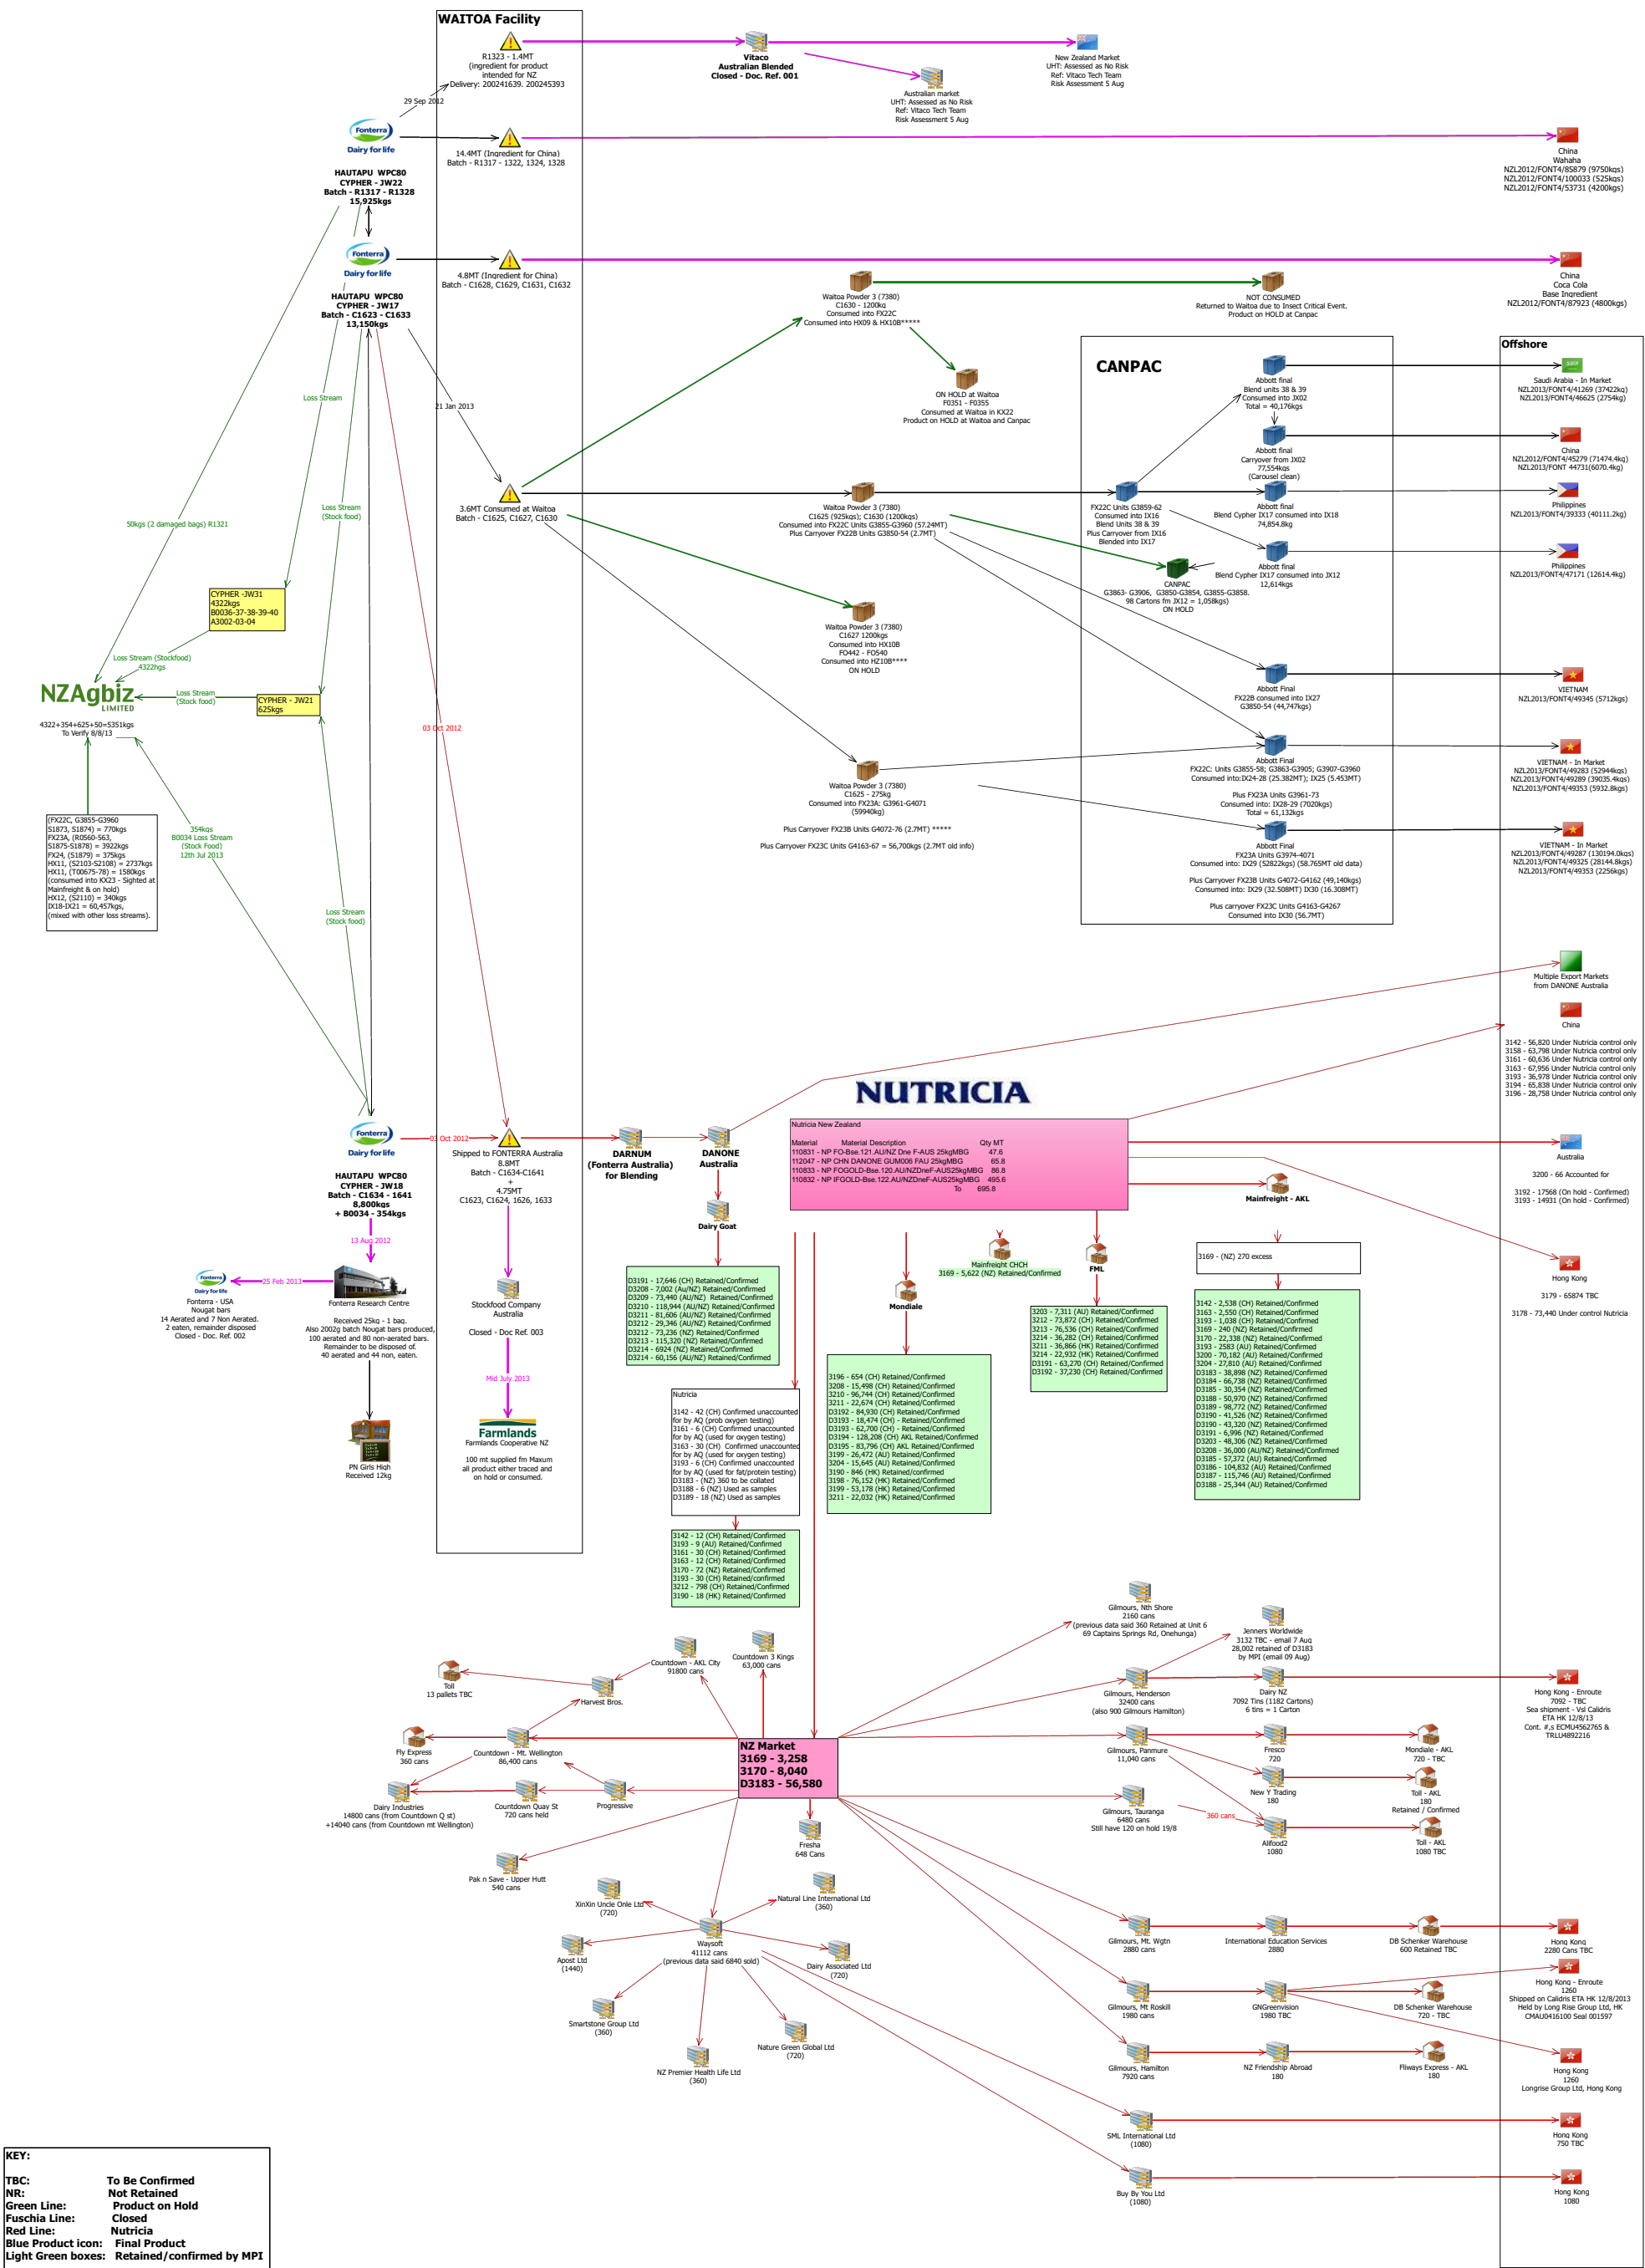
WAITOA Facility

R1323 - 1.4MT
(ingredient for product intended for NZ
Delivery: 200241639. 200245393

Vitaco
Australian Blended
Closed - Doc. Ref. 001

New Zealand Market
UHT: Assessed as No Risk
Ref: Vitaco Tech Team
Risk Assessment 5 Aug

Australian market
UHT: Assessed as No Risk
Ref: Vitaco Tech Team
Risk Assessment 5 Aug

29 Sep 2012

Fonterra
Dairy for life

HAUTAPU WPC80
CYPHER - JW22
Batch - R1317 - R1328
15,925kgs

14.4MT (Ingredient for China)
Batch - R1317 - 1322, 1324, 1328

China
Wahaha
NZL2012/FONT4/85879 (9750kqs)
NZL2012/FONT4/100033 (525kqs)
NZL2012/FONT4/53731 (4200kgs)

Fonterra
Dairy for life

HAUTAPU WPC80
CYPHER - JW17
Batch - C1623 - C1633
13,150kgs

4.8MT (Ingredient for China)
Batch - C1628, C1629, C1631, C1632

China
Coca Cola
Base Ingredient
NZL2012/FONT4/87923 (4800kgs)

Waitoa Powder 3 (7380)
C1630 - 1200kg
Consumed into FX22C
Consumed into HX09 & HX10B*****

NOT CONSUMED
Returned to Waitoa due to Insect Critical Event.
Product on HOLD at Canpac

ON HOLD at Waitoa
F0351 - F0355
Consumed at Waitoa in KX22
Product on HOLD at Waitoa and Canpac

CANPAC

Abbott final
Blend units 38 & 39
Consumed into IX02
Total = 40,176kgs

Abbott final
Carryover from IX02
77,554kgs
(Carousel clean)

Abbott final
Blend Cypher IX17 consumed into IX18
74,854.8kg

Abbott final
Blend Cypher IX17 consumed into IX12
12,614kgs

Offshore

Saudi Arabia - In Market
NZL2013/FONT4/41269 (37422kg)
NZL2013/FONT4/46625 (2754kg)

China
NZL2012/FONT4/45279 (71474.4kg)
NZL2013/FONT 44731(6070.4kg)

Philippines
NZL2013/FONT4/39333 (40111.2kg)

Philippines
NZL2013/FONT4/47171 (12614.4kg)

Loss Stream

21 Jan 2013

3.6MT Consumed at Waitoa
Batch - C1625, C1627, C1630

Waitoa Powder 3 (7380)
C1625 (925kgs); C1630 (1200kqs)
Consumed into FX22C Units G3855-G3960 (57.24MT)
Plus Carryover FX22B Units G3850-54 (2.7MT)

FX22C Units G3859-62
Consumed into IX16
Blend Units 38 & 39
Plus Carryover from IX16
Blended into IX17

CANPAC
G3863- G3906, G3850-G3854, G3855-G3858.
98 Cartons fm IX12 = 1,058kgs)
ON HOLD

Loss Stream
(Stock food)

50kgs (2 damaged bags) R1321

CYPHER -JW31
4322kgs
B0036-37-38-39-40
A3002-03-04

Waitoa Powder 3 (7380)
C1627 1200kgs
Consumed into HX10B
F0442 - F0540
Consumed into HZ10B****
ON HOLD

Loss Stream (Stockfood)
4322kgs

NZAgbiz
LIMITED

Loss Stream
(Stock food)

CYPHER - JW21
625kgs

4322+354+625+50=5351kgs
To Verify 8/8/13

03 Oct 2012

Abbott Final
FX22B consumed into IX27
G3850-54 (44,747kgs)

VIETNAM
NZL2013/FONT4/49345 (5712kgs)

Abbott Final
FX22C: Units G3855-58; G3863-G3905; G3907-G3960
Consumed into:IX24-28 (25.382MT); IX25 (5.453MT)

Plus FX23A Units G3961-73
Consumed into: IX28-29 (7020kgs)
Total = 61,132kgs

VIETNAM - In Market
NZL2013/FONT4/49283 (52944kgs)
NZL2013/FONT4/49289 (39035.4kgs)
NZL2013/FONT4/49353 (5932.8kgs)

Waitoa Powder 3 (7380)
C1625 - 275kg
Consumed into FX23A: G3961-G4071
(59940kg)

(FX22C, G3855-G3960
S1873, S1874) = 770kgs
FX23A, (R0560-563,
S1875-S1878) = 3922kgs
FX24, (S1879) = 375kgs
HX11, (S2103-S2108) = 2737kgs
HX11, (T00675-78) = 1580kgs
(consumed into KX23 - Sighted at Mainfreight & on hold)
HX12, (S2110) = 340kgs
IX18-IX21 = 60,457kgs,
(mixed with other loss streams).

354kgs
B0034 Loss Stream
(Stock Food)
12th Jul 2013

Plus Carryover FX23B Units G4072-76 (2.7MT) *****

Plus Carryover FX23C Units G4163-67 = 56,700kgs (2.7MT old info)

Abbott Final
FX23A Units G3974-4071
Consumed into: IX29 (52822kgs) (58.765MT old data)

Plus Carryover FX23B Units G4072-G4162 (49,140kgs)
Consumed into: IX29 (32.508MT) IX30 (16.308MT)

Plus carryover FX23C Units G4163-G4267
Consumed into IX30 (56.7MT)

VIETNAM - In Market
NZL2013/FONT4/49287 (130194.0kgs)
NZL2013/FONT4/49325 (28144.8kgs)
NZL2013/FONT4/49353 (2256kgs)

Loss Stream
(Stock food)

Multiple Export Markets
from DANONE Australia

China

3142 - 56,820 Under Nutricia control only
3158 - 63,798 Under Nutricia control only
3161 - 60,636 Under Nutricia control only
3163 - 67,956 Under Nutricia control only
3193 - 36,978 Under Nutricia control only
3194 - 65,838 Under Nutricia control only
3196 - 28,758 Under Nutricia control only

NUTRICIA

Nutricia New Zealand

| Material | Material Description | Qty MT |
|---|---|---|
| 110831 | NP FO-Bse.121.AU/NZ Dne F-AUS 25kgMBG | 47.6 |
| 112047 | NP CHN DANONE GUM006 FAU 25kgMBG | 65.8 |
| 110833 | NP FOGOLD-Bse.120.AU/NZDneF-AUS25kgMBG | 86.8 |
| 110832 | NP IFGOLD-Bse.122.AU/NZDneF-AUS25kgMBG | 495.6 |
| | To | 695.8 |

Australia

3200 - 66 Accounted for

3192 - 17568 (On hold - Confirmed)
3193 - 14931 (On hold - Confirmed)

Fonterra
Dairy for life

HAUTAPU WPC80
CYPHER - JW18
Batch - C1634 - 1641
8,800kgs
+ B0034 - 354kgs

03 Oct 2012

Shipped to FONTERRA Australia
8.8MT
Batch - C1634-C1641
+
4.75MT
C1623, C1624, 1626, 1633

DARNUM
(Fonterra (Australia)
for Blending

DANONE
Australia

Dairy Goat

Mainfreight - AKL

Mainfreight CHCH
3169 - 5,622 (NZ) Retained/Confirmed

FML

Mondiale

3169 - (NZ) 270 excess

Hong Kong

3179 - 65874 TBC

3178 - 73,440 Under control Nutricia

13 Aug 2012

25 Feb 2013

Fonterra
Dairy for life
Fonterra - USA
Nougat bars
14 Aerated and 7 Non Aerated.
2 eaten, remainder disposed
Closed - Doc. Ref. 002

Fonterra Research Centre

Received 25kg - 1 bag.
Also 2002g batch Nougat bars produced,
100 aerated and 80 non-aerated bars.
Remainder to be disposed of.
40 aerated and 44 non, eaten.

PN Girls High
Received 12kg

Stockfood Company
Australia

Closed - Doc Ref. 003

Mid July 2013

Farmlands
Farmlands Cooperative NZ

100 mt supplied fm Maxum
all product either traced and
on hold or consumed.

D3191 - 17,646 (CH) Retained/Confirmed
D3208 - 7,002 (AU/NZ) Retained/Confirmed
D3209 - 73,440 (AU/NZ) Retained/Confirmed
D3210 - 118,944 (AU/NZ) Retained/Confirmed
D3211 - 81,606 (AU/NZ) Retained/Confirmed
D3212 - 29,346 (AU/NZ) Retained/Confirmed
D3212 - 73,236 (NZ) Retained/Confirmed
D3213 - 115,320 (NZ) Retained/Confirmed
D3214 - 6924 (NZ) Retained/Confirmed
D3214 - 60,156 (AU/NZ) Retained/Confirmed

Nutricia

3142 - 42 (CH) Confirmed unaccounted for by AQ (prob oxygen testing)
3161 - 6 (CH) Confirmed unaccounted for by AQ (used for oxygen testing)
3163 - 30 (CH) Confirmed unaccounted for by AQ (used for oxygen testing)
3193 - 6 (CH) Confirmed unaccounted for by AQ (used for fat/protein testing)
D3183 - (NZ) 360 to be collated
D3188 - 6 (NZ) Used as samples
D3189 - 18 (NZ) Used as samples

3142 - 12 (CH) Retained/Confirmed
3193 - 9 (AU) Retained/Confirmed
3161 - 30 (CH) Retained/Confirmed
3163 - 12 (CH) Retained/Confirmed
3170 - 72 (NZ) Retained/Confirmed
3193 - 30 (CH) Retained/confirmed
3212 - 798 (CH) Retained/Confirmed
3190 - 18 (HK) Retained/Confirmed

3196 - 654 (CH) Retained/Confirmed
3208 - 15,498 (CH) Retained/Confirmed
3210 - 96,744 (CH) Retained/Confirmed
3211 - 22,674 (CH) Retained/Confirmed
D3192 - 84,930 (CH) Retained/Confirmed
D3193 - 18,474 (CH) - Retained/Confirmed
D3193 - 62,700 (CH) - Retained/Confirmed
D3194 - 128,208 (CH) AKL Retained/Confirmed
D3195 - 83,796 (CH) AKL Retained/Confirmed
3199 - 26,472 (AU) Retained/Confirmed
3204 - 15,645 (AU) Retained/Confirmed
3190 - 846 (HK) Retained/confirmed
3198 - 76,152 (HK) Retained/Confirmed
3199 - 53,178 (HK) Retained/Confirmed
3211 - 22,032 (HK) Retained/Confirmed

3203 - 7,311 (AU) Retained/Confirmed
3212 - 73,872 (CH) Retained/Confirmed
3213 - 76,536 (CH) Retained/Confirmed
3214 - 36,282 (CH) Retained/Confirmed
3211 - 36,866 (HK) Retained/Confirmed
3214 - 22,932 (HK) Retained/Confirmed
D3191 - 63,270 (CH) Retained/Confirmed
D3192 - 37,230 (CH) Retained/Confirmed

3142 - 2,538 (CH) Retained/Confirmed
3163 - 2,550 (CH) Retained/Confirmed
3193 - 1,038 (CH) Retained/Confirmed
3169 - 240 (NZ) Retained/Confirmed
3170 - 22,338 (NZ) Retained/Confirmed
3193 - 2583 (AU) Retained/Confirmed
3200 - 70,182 (AU) Retained/Confirmed
3204 - 27,810 (AU) Retained/Confirmed
D3183 - 38,898 (NZ) Retained/Confirmed
D3184 - 66,738 (NZ) Retained/Confirmed
D3185 - 30,354 (NZ) Retained/Confirmed
D3188 - 50,970 (NZ) Retained/Confirmed
D3189 - 98,772 (NZ) Retained/Confirmed
D3190 - 41,526 (NZ) Retained/Confirmed
D3190 - 43,320 (NZ) Retained/Confirmed
D3191 - 6,996 (NZ) Retained/Confirmed
D3203 - 48,306 (NZ) Retained/Confirmed
D3208 - 36,000 (AU/NZ) Retained/Confirmed
D3185 - 57,372 (AU) Retained/Confirmed
D3186 - 104,832 (AU) Retained/Confirmed
D3187 - 115,746 (AU) Retained/Confirmed
D3188 - 25,344 (AU) Retained/Confirmed

Gilmours, Nth Shore
2160 cans
(previous data said 360 Retained at Unit 6
69 Captains Springs Rd, Onehunga)

Jenners Worldwide
3132 TBC - email 7 Aug
28,002 retained of D3183
by MPI (email 09 Aug)

Countdown - AKL City
91800 cans

Countdown 3 Kings
63,000 cans

Toll
13 pallets TBC

Harvest Bros.

Gilmours, Henderson
32400 cans
(also 900 Gilmours Hamilton)

Dairy NZ
7092 Tins (1182 Cartons)
6 tins = 1 Carton

Hong Kong - Enroute
7092 - TBC
Sea shipment - Vsl Calidris
ETA HK 12/8/13
Cont. #,s ECMU4562765 &
TRLU4892216

Fly Express
360 cans

Countdown - Mt. Wellington
86,400 cans

NZ Market
3169 - 3,258
3170 - 8,040
D3183 - 56,580

Gilmours, Panmure
11,040 cans

Fresco
720

Mondiale - AKL
720 - TBC

New Y Trading
180

Toll - AKL
180
Retained / Confirmed

Dairy Industries
14800 cans (from Countdown Q st)
+14040 cans (from Countdown mt Wellington)

Countdown Quay St
720 cans held

Progressive

Gilmours, Tauranga
6480 cans
Still have 120 on hold 19/8

360 cans

Alifood2
1080

Toll - AKL
1080 TBC

Fresha
648 Cans

Pak n Save - Upper Hutt
540 cans

XinXin Uncle Onle Ltd
(720)

Natural Line International Ltd
(360)

Apost Ltd
(1440)

Waysoft
41112 cans
(previous data said 6840 sold)

Dairy Associated Ltd
(720)

Gilmours, Mt. Wgtn
2880 cans

International Education Services
2880

DB Schenker Warehouse
600 Retained TBC

Hong Kong
2280 Cans TBC

Hong Kong - Enroute
1260
Shipped on Calidris ETA HK 12/8/2013
Held by Long Rise Group Ltd, HK
CMAU0416100 Seal 001597

Smartstone Group Ltd
(360)

Nature Green Global Ltd
(720)

Gilmours, Mt Roskill
1980 cans

GNGreenvision
1980 TBC

DB Schenker Warehouse
720 - TBC

Hong Kong
1260
Longrise Group Ltd, Hong Kong

NZ Premier Health Life Ltd
(360)

Gilmours, Hamilton
7920 cans

NZ Friendship Abroad
180

Fliways Express - AKL
180

SML International Ltd
(1080)

Hong Kong
750 TBC

Buy By You Ltd
(1080)

Hong Kong
1080

KEY:

TBC: To Be Confirmed
NR: Not Retained
Green Line: Product on Hold
Fuschia Line: Closed
Red Line: Nutricia
Blue Product icon: Final Product
Light Green boxes: Retained/confirmed by MPI